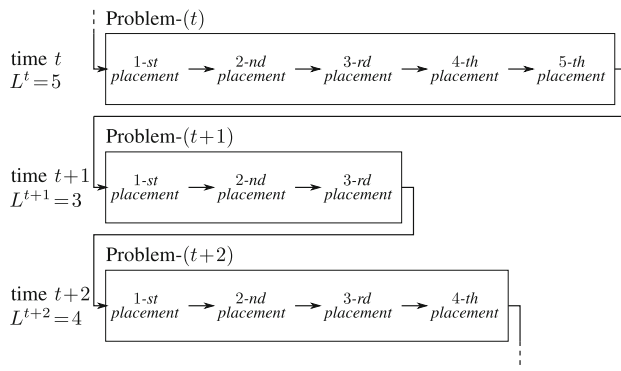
Problem-$(t)$

time $t$
$L^t = 5$

1-*st* *placement* 2-*nd* *placement* 3-*rd* *placement* 4-*th* *placement* 5-*th* *placement*

Problem-$(t+1)$

time $t+1$
$L^{t+1} = 3$

1-*st* *placement* 2-*nd* *placement* 3-*rd* *placement*

Problem-$(t+2)$

time $t+2$
$L^{t+2} = 4$

1-*st* *placement* 2-*nd* *placement* 3-*rd* *placement* 4-*th* *placement*